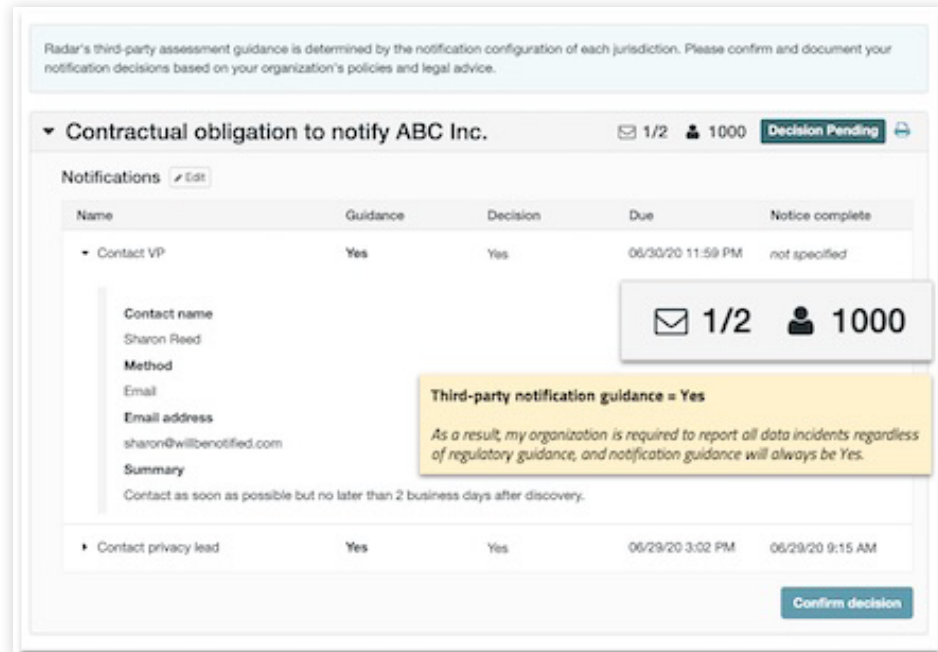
Radar's third-party assessment guidance is determined by the notification configuration of each jurisdiction. Please confirm and document your notification decisions based on your organization's policies and legal advice.

Contractual obligation to notify ABC Inc.

1/2 1000 Decision Pending

Notifications Edit

| Name | Guidance | Decision | Due | Notice complete |
|---|---|---|---|---|
| Contact VP | Yes | Yes | 06/30/20 11:59 PM | not specified |

Contact name
Sharon Reed
Method
Email
Email address
sharon@willbenotified.com
Summary
Contact as soon as possible but no later than 2 business days after discovery.

1/2 1000

Third-party notification guidance = Yes

As a result, my organization is required to report all data incidents regardless of regulatory guidance, and notification guidance will always be Yes.

| Contact privacy lead | Yes | Yes | 06/29/20 3:02 PM | 06/29/20 9:15 AM |
|---|---|---|---|---|

Confirm decision